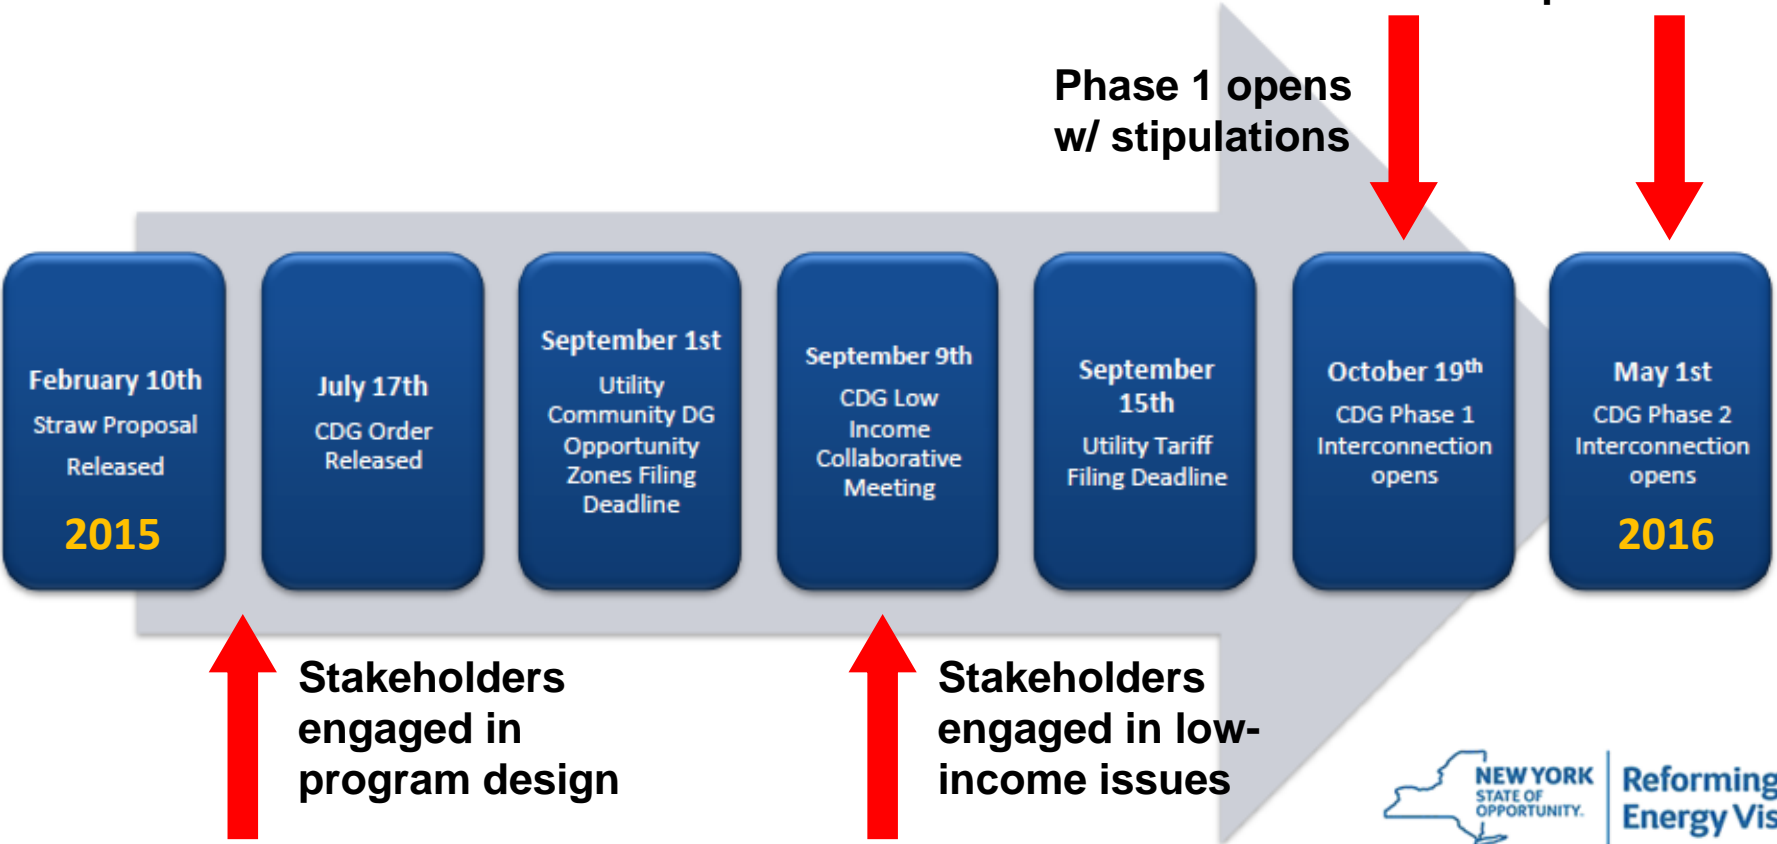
Phase 1 opens w/ stipulations

February 10th
Straw Proposal Released
2015

July 17th
CDG Order Released

September 1st
Utility Community DG Opportunity Zones Filing Deadline

September 9th
CDG Low Income Collaborative Meeting

September 15th
Utility Tariff Filing Deadline

October 19$^{th}$
CDG Phase 1 Interconnection opens

May 1st
CDG Phase 2 Interconnection opens
2016

Stakeholders engaged in program design

Stakeholders engaged in low-income issues

NEW YORK STATE OF OPPORTUNITY.

Reforming Energy Vis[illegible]